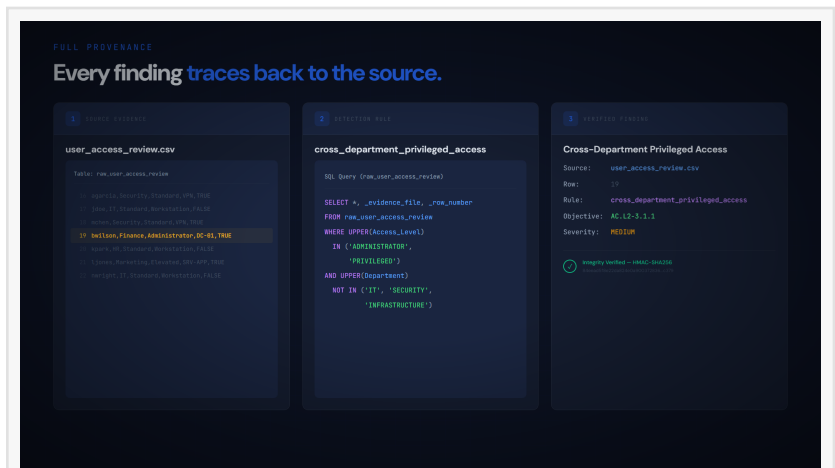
FULL PROVENANCE

Every finding traces back to the source.

1 SOURCE EVIDENCE

user_access_review.csv

Table: raw_user_access_review

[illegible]
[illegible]
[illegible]
19 twilson,Finance,Administrator,DC-01,TRUE
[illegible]
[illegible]
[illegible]

2 DETECTION RULE

cross_department_privileged_access

SQL Query (raw_user_access_review)

SELECT *, _evidence_file, _row_number
FROM raw_user_access_review
WHERE UPPER(Access_Level)
IN ('ADMINISTRATOR',
'PRIVILEGED')
AND UPPER(Department)
NOT IN ('IT', 'SECURITY',
'INFRASTRUCTURE')

3 VERIFIED FINDING

Cross-Department Privileged Access

Source: user_access_review.csv
Row: 19
Rule: cross_department_privileged_access
Objective: AC.L2-3.1.1
Severity: MEDIUM

Integrity Verified — HMAC-SHA256
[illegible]